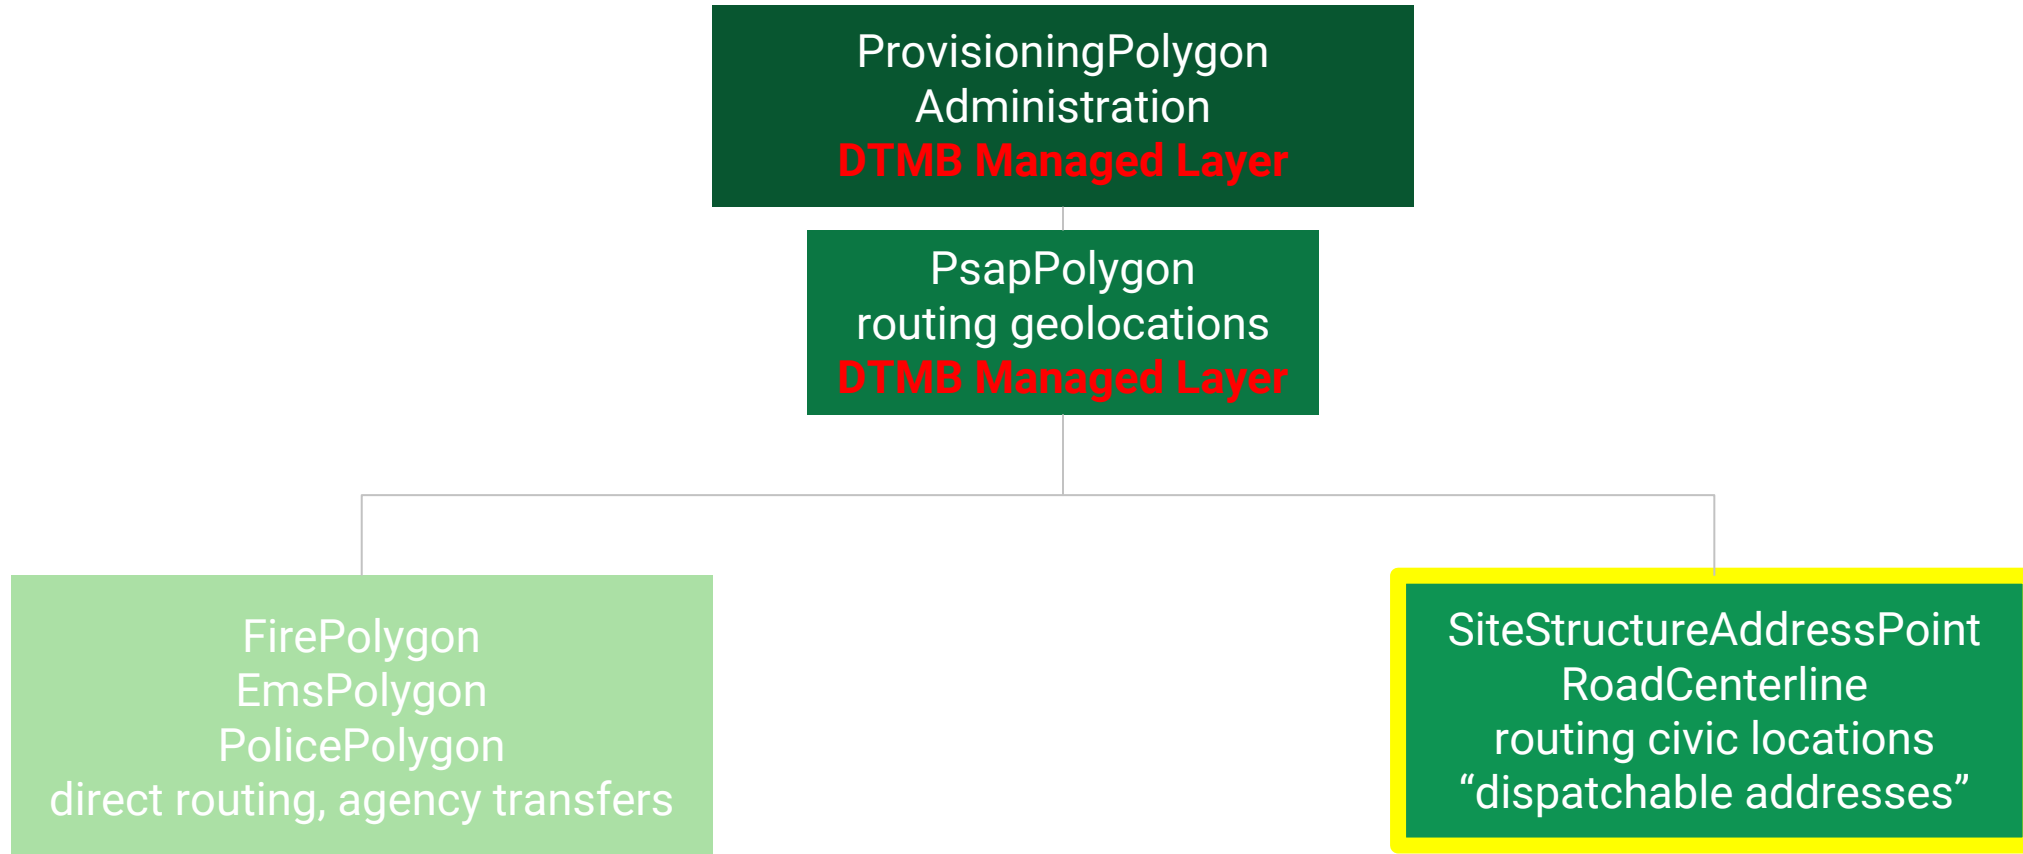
ProvisioningPolygon
Administration
DTMB Managed Layer

PsapPolygon
routing geolocations
DTMB Managed Layer

FirePolygon
EmsPolygon
PolicePolygon
direct routing, agency transfers

SiteStructureAddressPoint
RoadCenterline
routing civic locations
“dispatchable addresses”